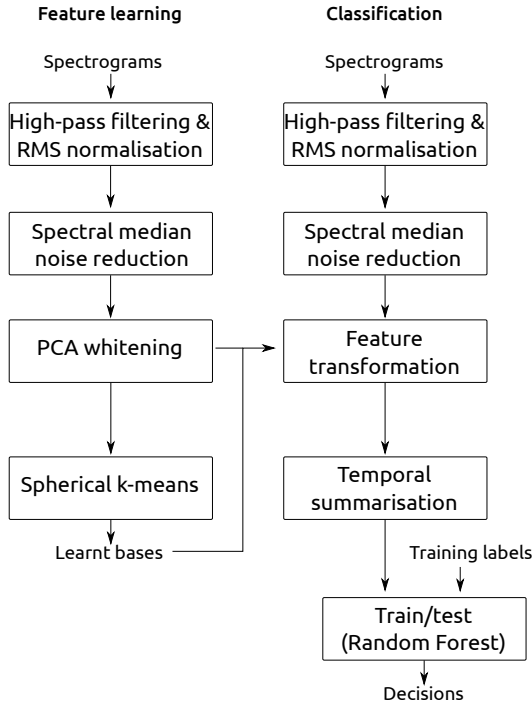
Feature learning

Spectrograms

High-pass filtering & RMS normalisation

Spectral median noise reduction

PCA whitening

Spherical k-means

Learnt bases

Classification

Spectrograms

High-pass filtering & RMS normalisation

Spectral median noise reduction

Feature transformation

Temporal summarisation

Training labels

Train/test (Random Forest)

Decisions